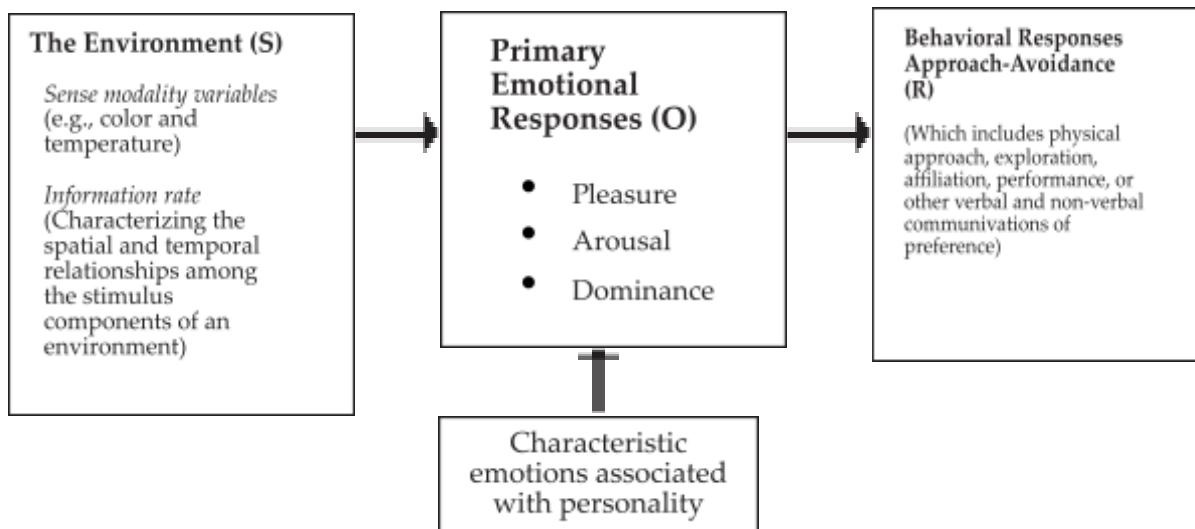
The Environment (S)

Sense modality variables (e.g., color and temperature)

Information rate (Characterizing the spatial and temporal relationships among the stimulus components of an environment)

Primary Emotional Responses (O)

- Pleasure
- Arousal
- Dominance

Behavioral Responses Approach-Avoidance (R)

(Which includes physical approach, exploration, affiliation, performance, or other verbal and non-verbal communivations of preference)

Characteristic emotions associated with personality